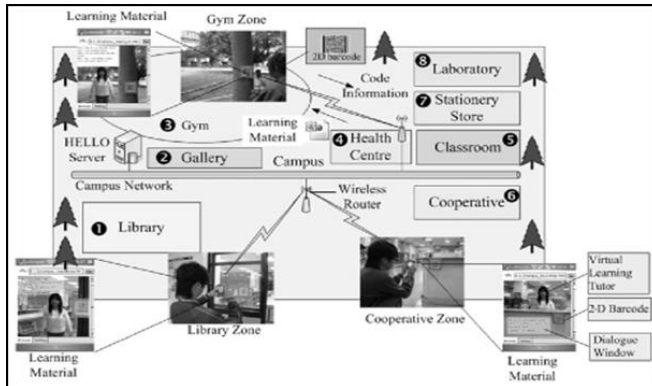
Learning Material
Gym Zone
2D barcode
8 Laboratory
Code Information
7 Stationery Store
3 Gym
Learning Material
HELLO Server
2 Gallery
4 Health Centre
Classroom 5
Campus
Campus Network
Wireless Router
1 Library
Cooperative 6
Virtual Learning Tutor
2-D Barcode
Dialogue Window
Library Zone
Cooperative Zone
Learning Material
Learning Material